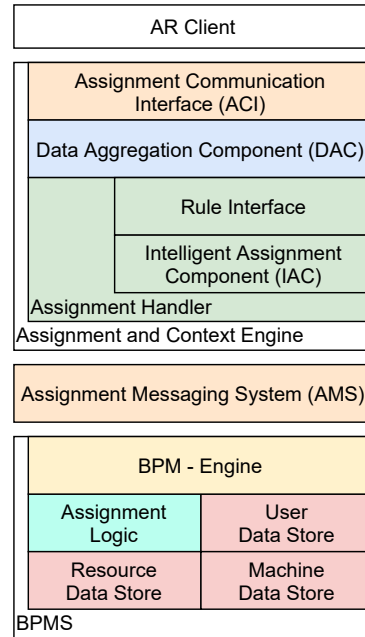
AR Client

Assignment Communication Interface (ACI)

Data Aggregation Component (DAC)

Rule Interface

Intelligent Assignment Component (IAC)

Assignment Handler

Assignment and Context Engine

Assignment Messaging System (AMS)

BPM - Engine

Assignment Logic

User Data Store

Resource Data Store

Machine Data Store

BPMS